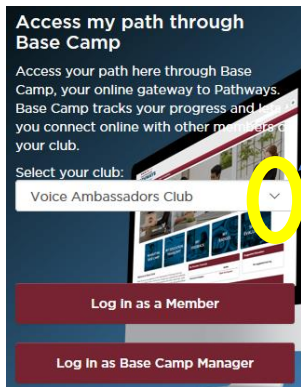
Access my path through Base Camp

Access your path here through Base Camp, your online gateway to Pathways. Base Camp tracks your progress and lets you connect online with other members of your club.

Select your club:

Voice Ambassadors Club

Log In as a Member

Log In as Base Camp Manager